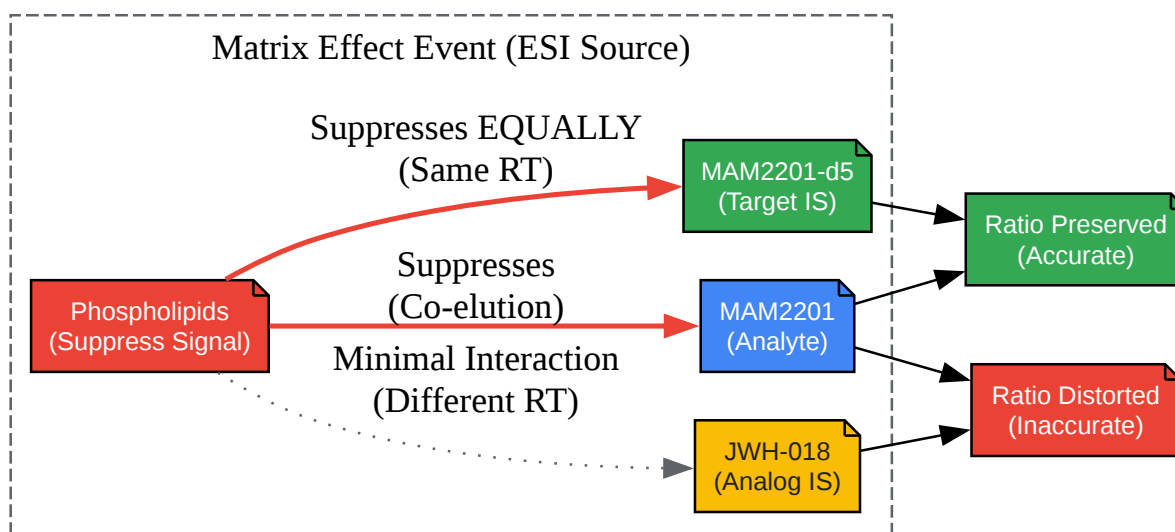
Matrix Effect Event (ESI Source)

Suppresses EQUALLY (Same RT)

MAM2201-d5 (Target IS)

Ratio Preserved (Accurate)

Suppresses (Co-elution)

Phospholipids (Suppress Signal)

MAM2201 (Analyte)

Minimal Interaction (Different RT)

Ratio Distorted (Inaccurate)

JWH-018 (Analog IS)